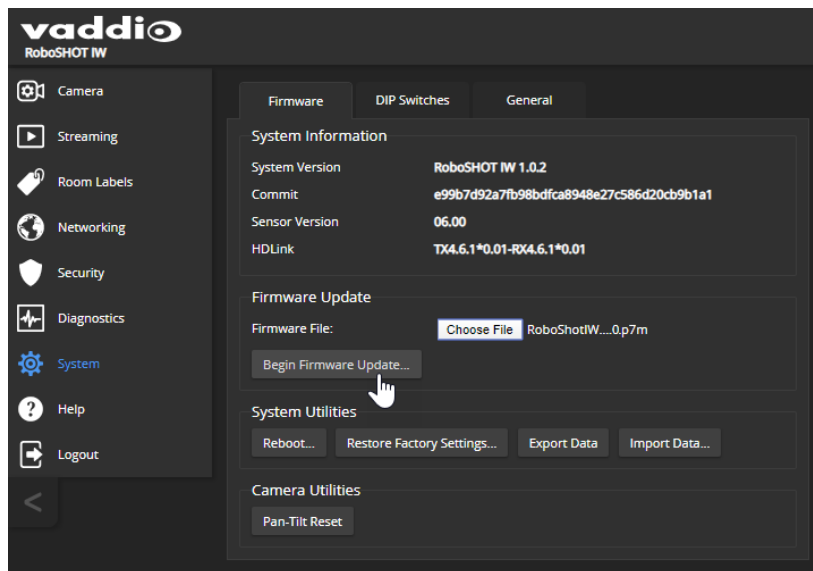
vaddio
RoboSHOT IW

Camera
Streaming
Room Labels
Networking
Security
Diagnostics
System
Help
Logout
<

Firmware
DIP Switches
General

System Information

| System Version | RoboSHOT IW 1.0.2 |
|---|---|
| Commit | e99b7d92a7fb98bdfca8948e27c586d20cb9b1a1 |
| Sensor Version | 06.00 |
| HDLink | TX4.6.1*0.01-RX4.6.1*0.01 |

Firmware Update
Firmware File: Choose File RoboShotIW....0.p7m
Begin Firmware Update...

System Utilities
Reboot... Restore Factory Settings... Export Data Import Data...

Camera Utilities
Pan-Tilt Reset